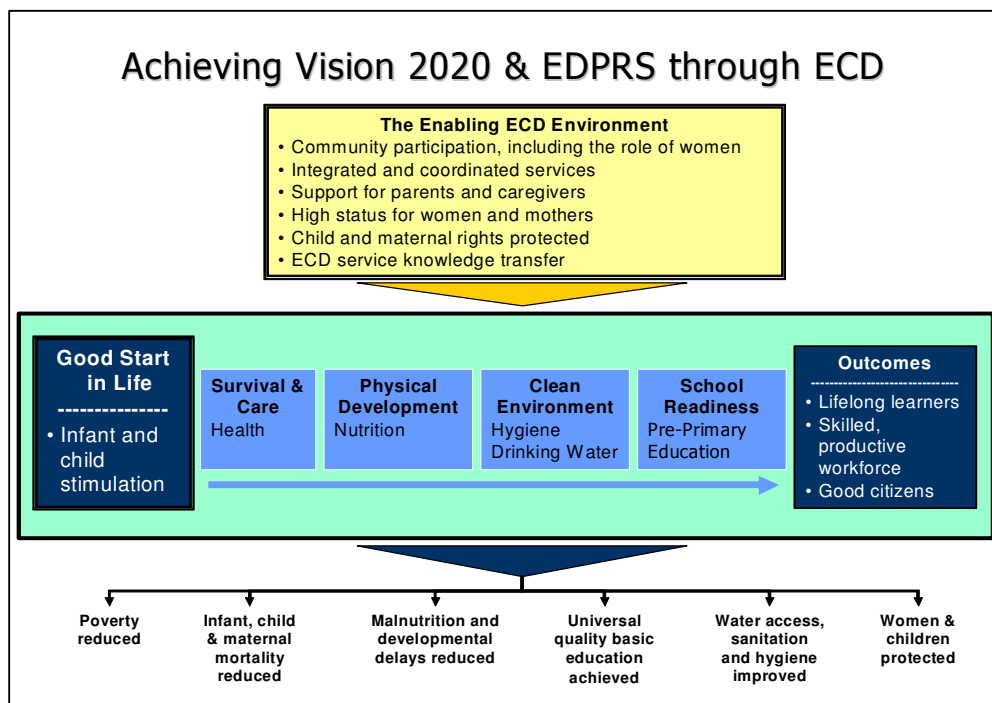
Achieving Vision 2020 & EDPRS through ECD

The Enabling ECD Environment
• Community participation, including the role of women
• Integrated and coordinated services
• Support for parents and caregivers
• High status for women and mothers
• Child and maternal rights protected
• ECD service knowledge transfer

Good Start in Life
--------------
• Infant and child stimulation

Survival & Care
Health

Physical Development
Nutrition

Clean Environment
Hygiene
Drinking Water

School Readiness
Pre-Primary Education

Outcomes
----------------------------
• Lifelong learners
• Skilled, productive workforce
• Good citizens

Poverty reduced

Infant, child & maternal mortality reduced

Malnutrition and developmental delays reduced

Universal quality basic education achieved

Water access, sanitation and hygiene improved

Women & children protected